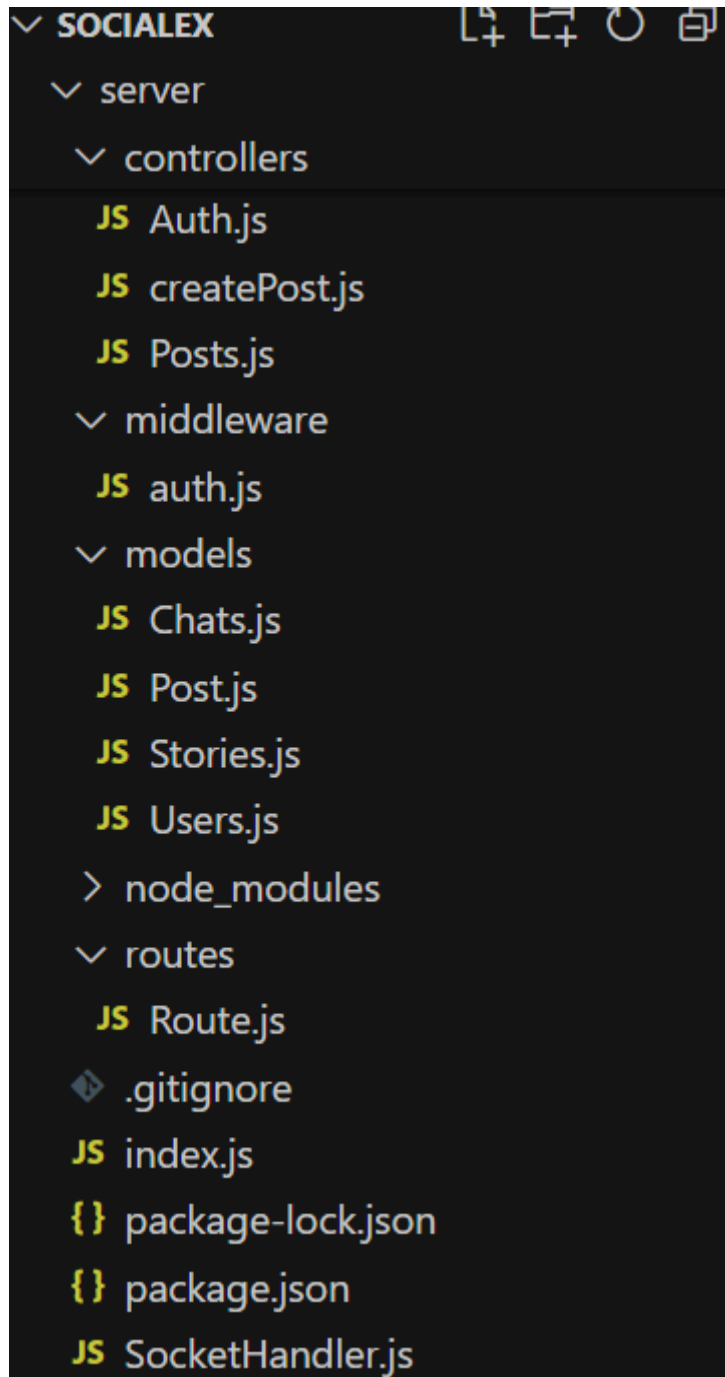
SOCIALEX
server
controllers
JS Auth.js
JS createPost.js
JS Posts.js
middleware
JS auth.js
models
JS Chats.js
JS Post.js
JS Stories.js
JS Users.js
node_modules
routes
JS Route.js
.gitignore
JS index.js
{} package-lock.json
{} package.json
JS SocketHandler.js